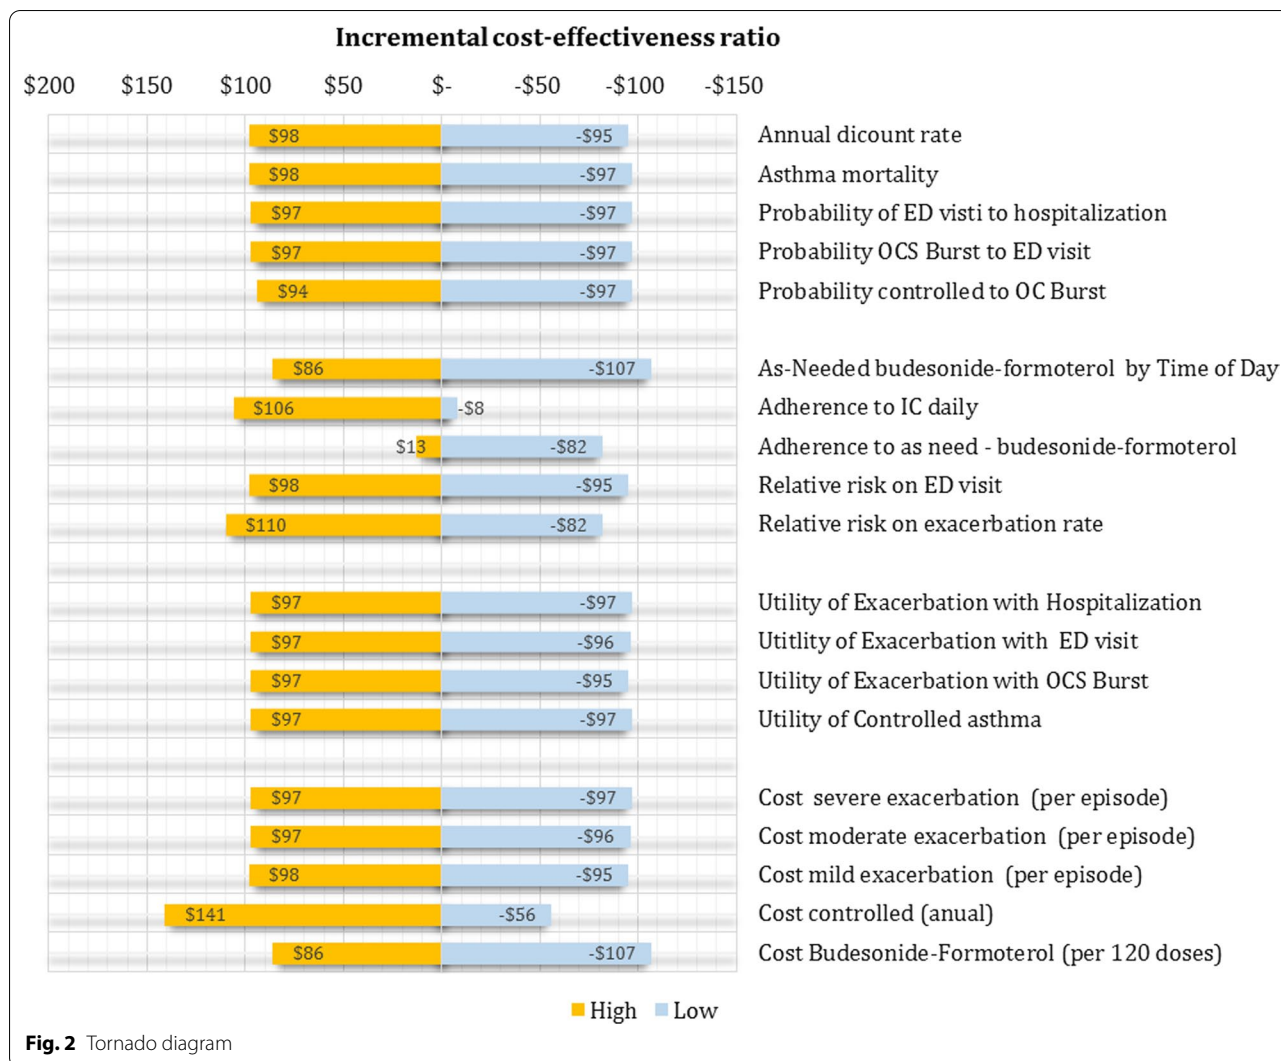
Incremental cost-effectiveness ratio

$200 $150 $100 $50 $- -$50 -$100 -$150

$98 -$95 Annual dicount rate
$98 -$97 Asthma mortality
$97 -$97 Probability of ED visti to hospitalization
$97 -$97 Probability OCS Burst to ED visit
$94 -$97 Probability controlled to OC Burst

$86 -$107 As-Needed budesonide-formoterol by Time of Day
$106 -$8 Adherence to IC daily
$13 -$82 Adherence to as need - budesonide-formoterol
$98 -$95 Relative risk on ED visit
$110 -$82 Relative risk on exacerbation rate

$97 -$97 Utility of Exacerbation with Hospitalization
$97 -$96 Utitlity of Exacerbation with ED visit
$97 -$95 Utility of Exacerbation with OCS Burst
$97 -$97 Utility of Controlled asthma

$97 -$97 Cost severe exacerbation (per episode)
$97 -$96 Cost moderate exacerbation (per episode)
$98 -$95 Cost mild exacerbation (per episode)
$141 -$56 Cost controlled (anual)
$86 -$107 Cost Budesonide-Formoterol (per 120 doses)

High Low

Fig. 2 Tornado diagram